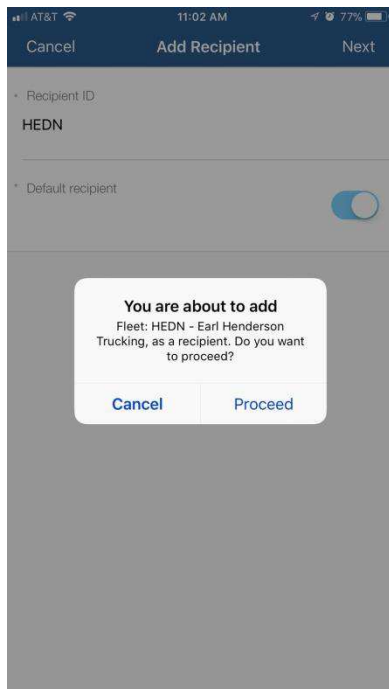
AT&T 11:02 AM 77%

Cancel Add Recipient Next

* Recipient ID
HEDN

* Default recipient

You are about to add
Fleet: HEDN - Earl Henderson Trucking, as a recipient. Do you want to proceed?

Cancel Proceed